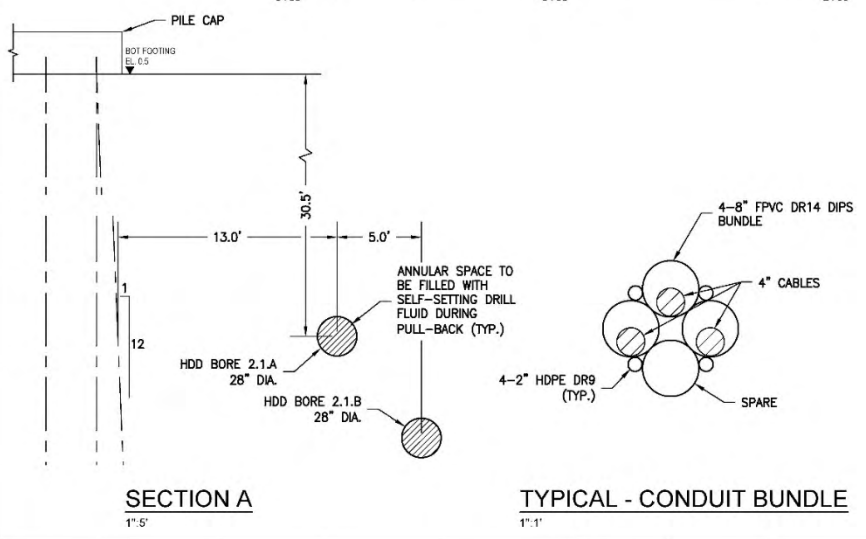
PILE CAP

BOT FOOTING
EL. 0.5

30.5'

13.0'

5.0'

1

12

ANNULAR SPACE TO BE FILLED WITH SELF-SETTING DRILL FLUID DURING PULL-BACK (TYP.)

HDD BORE 2.1.A
28" DIA.

HDD BORE 2.1.B
28" DIA.

4-8" FPVC DR14 DIPS BUNDLE

4" CABLES

4-2" HDPE DR9 (TYP.)

SPARE

SECTION A
1":5'

TYPICAL - CONDUIT BUNDLE
1":1'